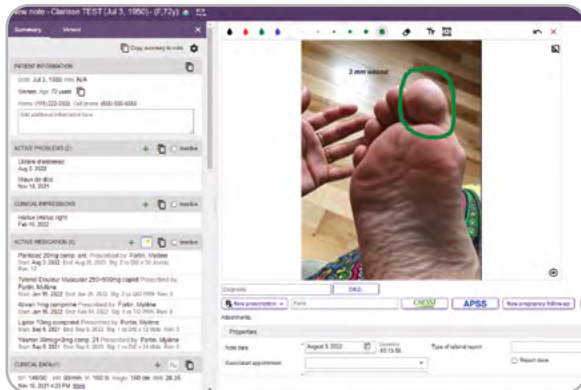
New note - Clarisse TEST (Jul 3, 1950) - (F,72y)

Summary | Viewer

Copy summary to note

PATIENT INFORMATION

DOB: Jul 3, 1950 HIN: N/A

Woman Age: 72 years

Home: (111) 222-3333 Cell phone: 444-555-6666

Add additional information here

ACTIVE PROBLEMS (2) Inactive

Ulcère d'estomac
Aug 3, 2022

Maux de dos
Nov 18, 2021

CLINICAL IMPRESSIONS Inactive

Hallux limitus right
Feb 10, 2022

ACTIVE MEDICATION (6) Inactive

Pantoloc 20mg comp. ent. Prescribed by: Fortin, Mylène
Start: Aug 9, 2022 End: Aug 26, 2023 Sig: 2 co DIE x 30 Jours Ren: 12

Tylenol Douleur Musculaire 250+500mg caplet Prescribed by: Fortin, Mylène
Start: Jan 16, 2022 End: Jan 26, 2022 Sig: 2 co QID PRN Ren: 0

Aleve 1mg comprimé Prescribed by: Fortin, Mylène
Start: Jan 16, 2022 End: Feb 14, 2022 Sig: 1 co TID PRN Ren: 0

Lipitor 10mg comprimé Prescribed by: Fortin, Mylène
Start: Sep 8, 2021 End: Sep 6, 2022 Sig: 1 co DIE x 12 Mois Ren: 3

Yasmin 30mcg/3mg, 21 Prescribed by: Fortin, Mylène
Start: Jan 16, 2022 End: Jan 16, 2023 Sig: 1 co DIE x 12 Mois Ren: 3

CLINICAL DATA (1)

BP: 180/90 HR: 99/min W: 160 lb Height: 180 cm BMI: 28.35
Nov 18, 2021 4:25 PM More

2 mm wound

Diagnosis | DX/D

New prescription | Form | CNESST | APSS | New pregnancy follow-up

Attachments

Properties

Note date | August 3, 2022 | Duration 00:15:56 | Type of referral report

Associated appointment | Report done